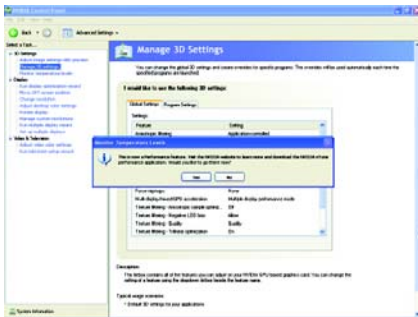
NVIDIA Control Panel

Back

Advanced Settings

Select a Task...

3D Settings

Adjust image settings with preview

Manage 3D settings

Monitor temperature levels

Display

Video & Television

Manage 3D Settings

You can change the global 3D settings and create overrides for specific programs. The overrides will be used automatically each time the specified programs are launched.

I would like to use the following 3D settings:

Global Settings

Program Settings

Settings:

| Feature | Setting |
|---|---|
| Anisotropic filtering | Application-controlled |
| Force mipmaps | None |
| Multi-display/mixed-GPU acceleration | Multiple display performance mode |
| Texture filtering - Anisotropic sample optimi... | Off |
| Texture filtering - Negative LOD bias | Allow |
| Texture filtering - Quality | Quality |
| Texture filtering - Trilinear optimization | On |

Monitor Temperature Levels

This is a new performance feature. Visit the NVIDIA website to learn more and download the NVIDIA nTune performance application. Would you like to go there now?

Yes

No

Description:

Typical usage scenarios:

System Information